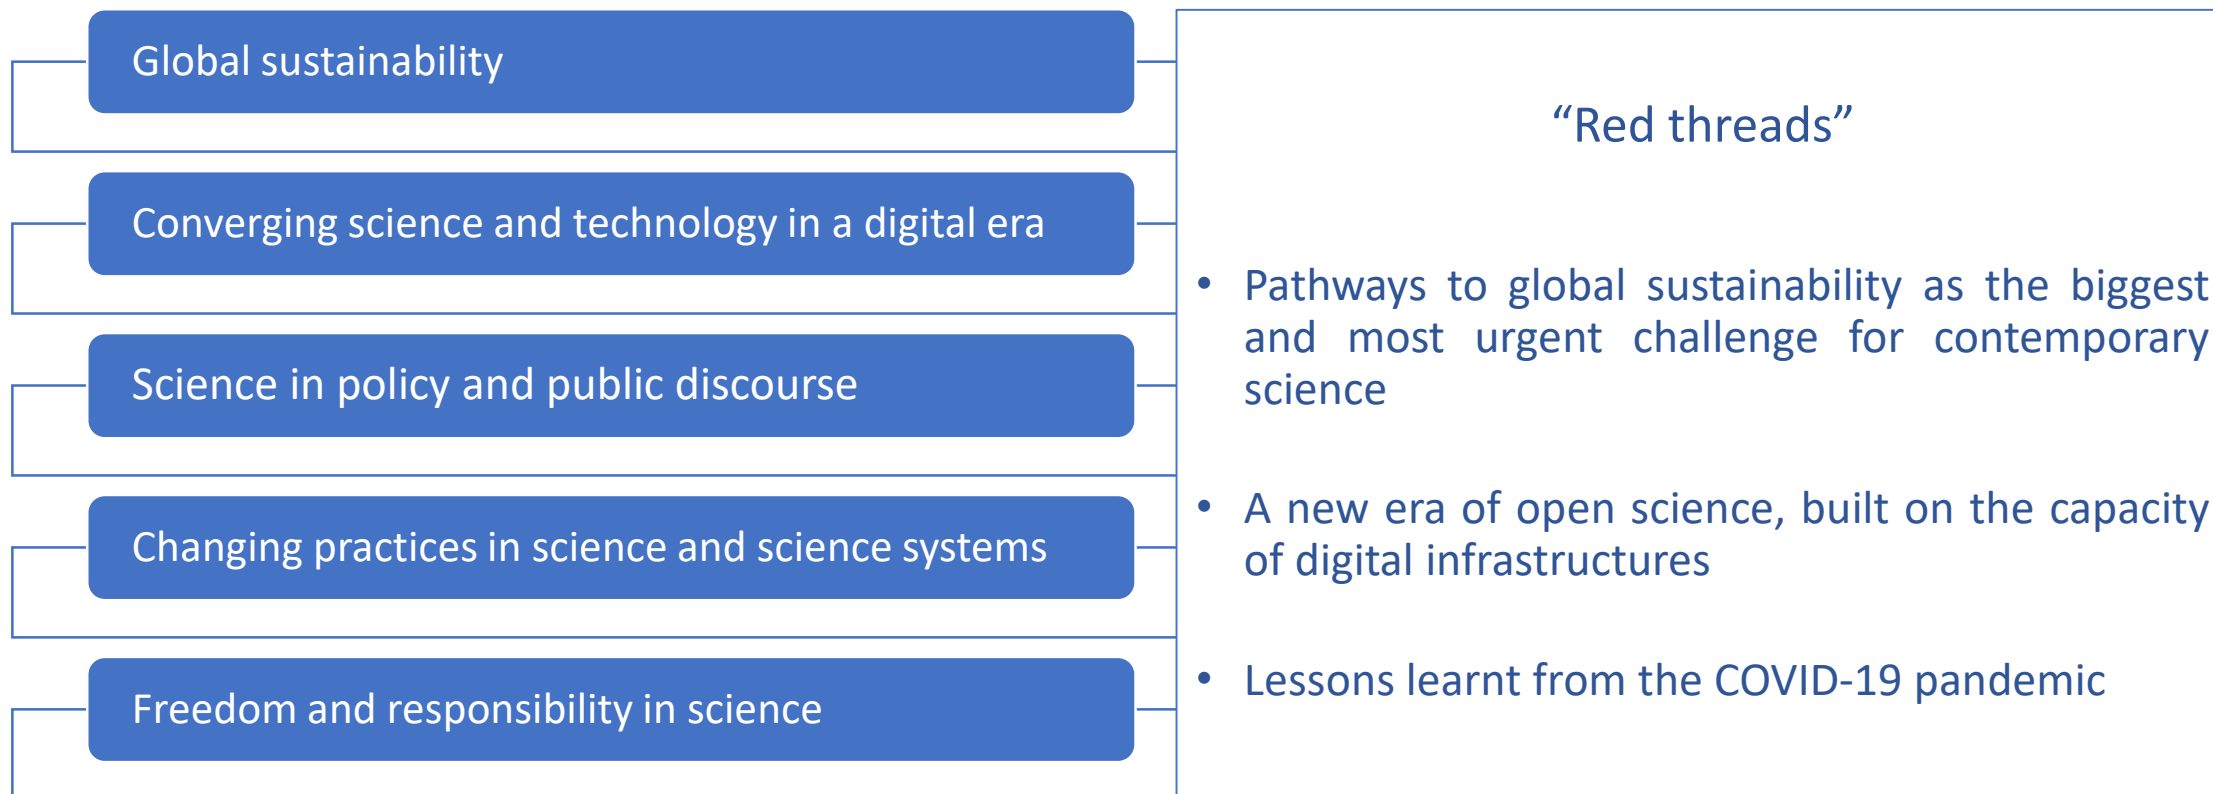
Global sustainability

Converging science and technology in a digital era

Science in policy and public discourse

Changing practices in science and science systems

Freedom and responsibility in science

“Red threads”

• Pathways to global sustainability as the biggest and most urgent challenge for contemporary science

• A new era of open science, built on the capacity of digital infrastructures

• Lessons learnt from the COVID-19 pandemic